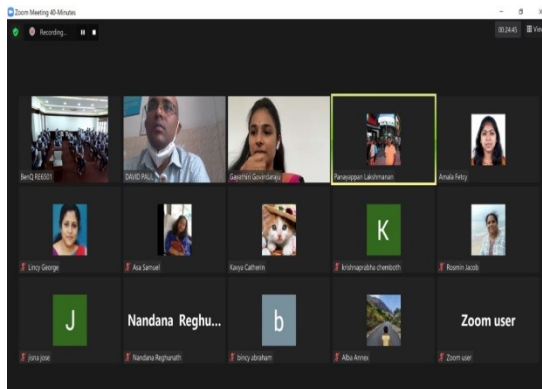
Zoom Meeting 40-Minutes

Recording...

00:24:45

View

BenQ RE6501

DAVID PAUL

Gayathri Govindaraju

Panayappan Lakshmanan

Amala Feloy

Lincy George

Asa Samuel

Kavya Cathrein

K

krishnaprabha chemboth

Rosmin Jacob

J

Jisna jose

Nandana Reghu...

Nandana Reghunath

b

bincy abraham

Alba Annex

Zoom user

Zoom user